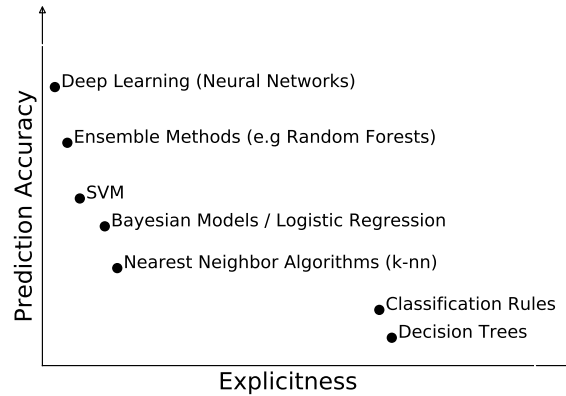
Prediction Accuracy

Deep Learning (Neural Networks)

Ensemble Methods (e.g Random Forests)

SVM

Bayesian Models / Logistic Regression

Nearest Neighbor Algorithms (k-nn)

Classification Rules

Decision Trees

Explicitness